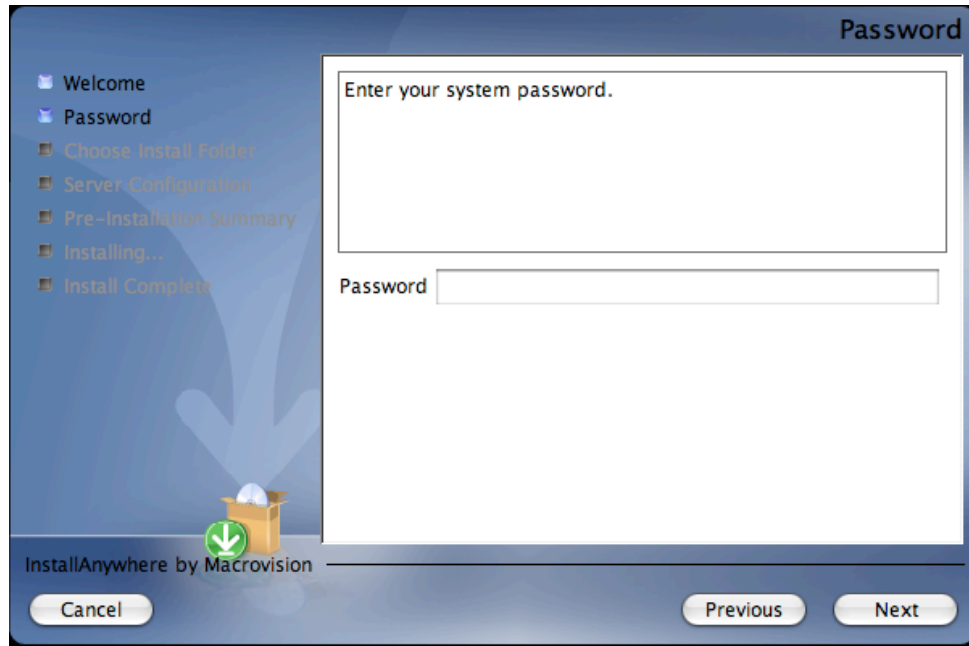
Password

Welcome
Password
Choose Install Folder
Server Configuration
Pre-Installation Summary
Installing...
Install Complete

Enter your system password.

Password

InstallAnywhere by Macrovision

Cancel

Previous

Next